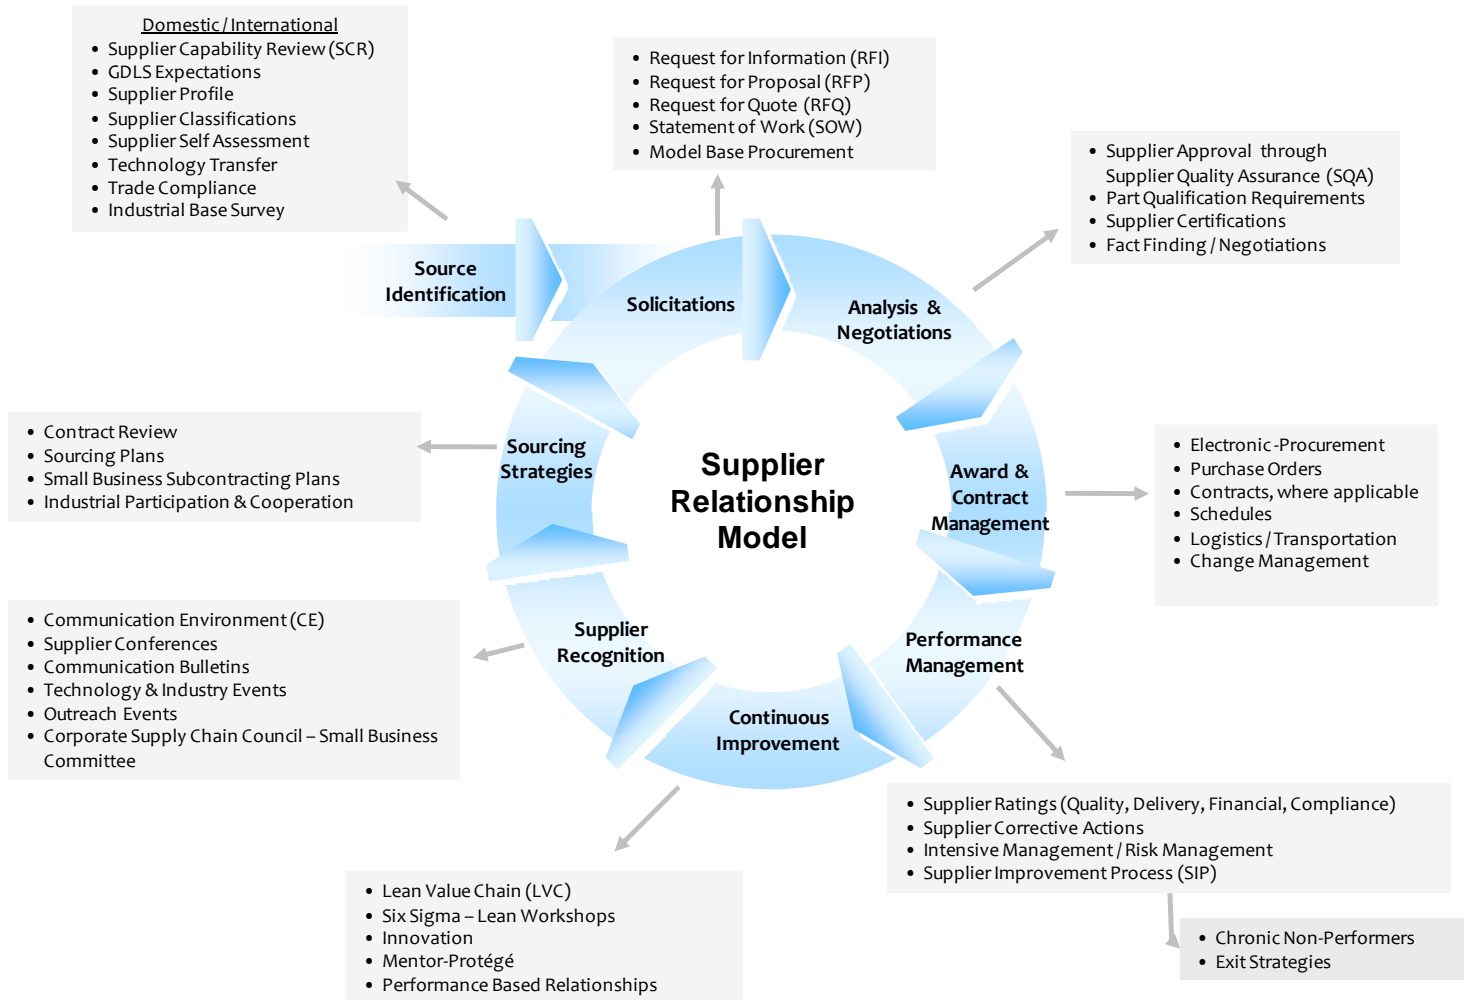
Domestic / International
- Supplier Capability Review (SCR)
- GDLS Expectations
- Supplier Profile
- Supplier Classifications
- Supplier Self Assessment
- Technology Transfer
- Trade Compliance
- Industrial Base Survey

- Request for Information (RFI)
- Request for Proposal (RFP)
- Request for Quote (RFQ)
- Statement of Work (SOW)
- Model Base Procurement

- Supplier Approval through Supplier Quality Assurance (SQA)
- Part Qualification Requirements
- Supplier Certifications
- Fact Finding / Negotiations

Source Identification

Solicitations

Analysis & Negotiations

- Contract Review
- Sourcing Plans
- Small Business Subcontracting Plans
- Industrial Participation & Cooperation

Sourcing Strategies

Supplier Relationship Model

Award & Contract Management

- Electronic-Procurement
- Purchase Orders
- Contracts, where applicable
- Schedules
- Logistics / Transportation
- Change Management

- Communication Environment (CE)
- Supplier Conferences
- Communication Bulletins
- Technology & Industry Events
- Outreach Events
- Corporate Supply Chain Council – Small Business Committee

Supplier Recognition

Performance Management

Continuous Improvement

- Supplier Ratings (Quality, Delivery, Financial, Compliance)
- Supplier Corrective Actions
- Intensive Management / Risk Management
- Supplier Improvement Process (SIP)

- Chronic Non-Performers
- Exit Strategies

- Lean Value Chain (LVC)
- Six Sigma – Lean Workshops
- Innovation
- Mentor-Protégé
- Performance Based Relationships